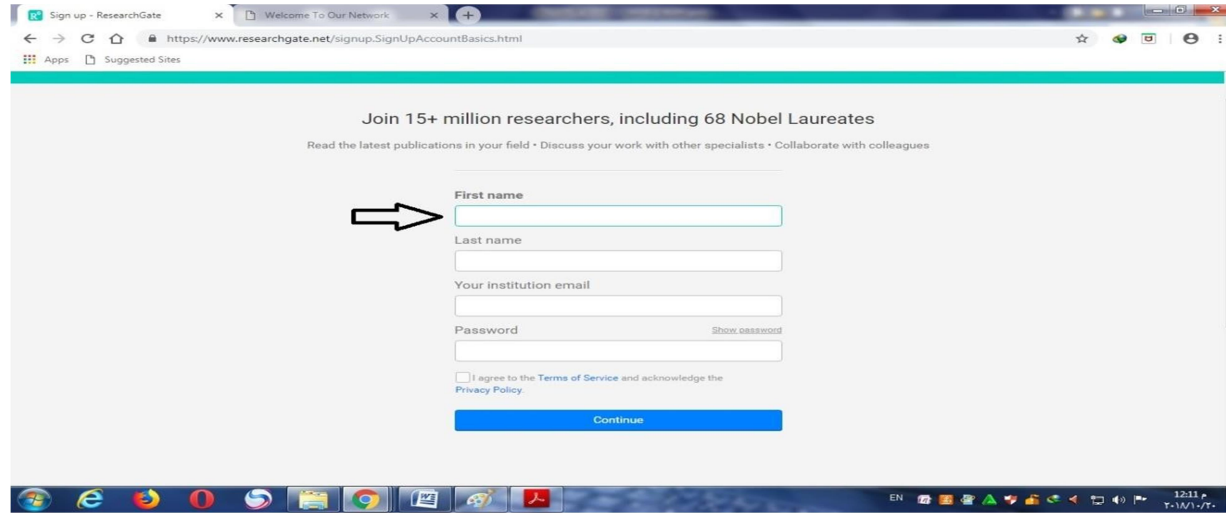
Sign up - ResearchGate ×
Welcome To Our Network ×
https://www.researchgate.net/signup.SignUpAccountBasics.html
Apps
Suggested Sites

Join 15+ million researchers, including 68 Nobel Laureates

Read the latest publications in your field • Discuss your work with other specialists • Collaborate with colleagues

First name

Last name

Your institution email

Password
Show password

I agree to the Terms of Service and acknowledge the Privacy Policy.

Continue

EN
12:11 م
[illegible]